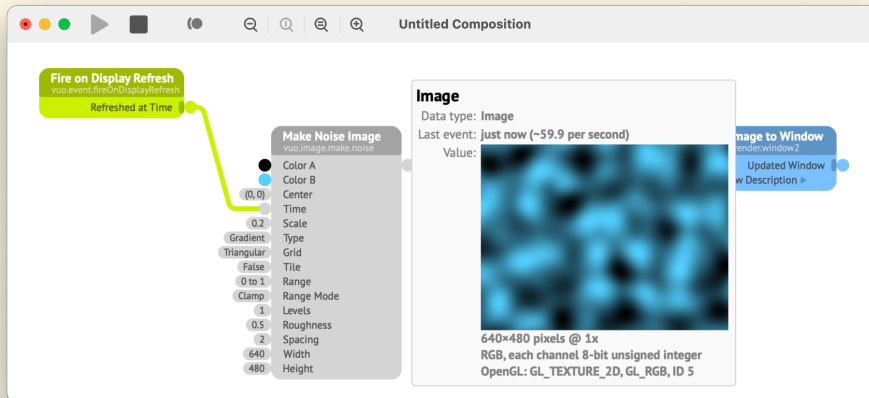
Untitled Composition

Fire on Display Refresh
vuo.event.fireOnDisplayRefresh
Refreshed at Time

Make Noise Image
vuo.image.make.noise
Color A
Color B
(0, 0) Center
Time
0.2 Scale
Gradient Type
Triangular Grid
False Tile
0 to 1 Range
Clamp Range Mode
1 Levels
0.5 Roughness
2 Spacing
640 Width
480 Height

Image
Data type: Image
Last event: just now (~59.9 per second)
Value:
640×480 pixels @ 1x
RGB, each channel 8-bit unsigned integer
OpenGL: GL_TEXTURE_2D, GL_RGB, ID 5

mage to Window
render.window2
Updated Window
w Description ▸